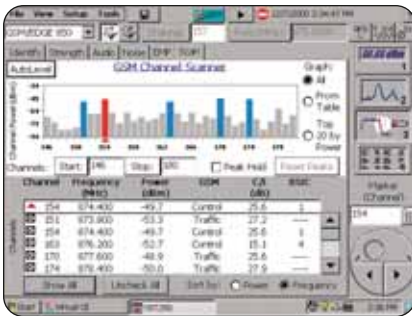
File View Setup Tools
GSM/EDGE 850
Identify Strength Audio Noise EMF TCH
AutoLevel
GSM Channel Scanner
Graph:
All
From Table
Top 20 by Power
Channels: Start: 146 Stop: 180
Peak Hold
Reset Peaks

| Channel | Frequency (MHz) | Power (dBm) | GSM | C/I (dB) | BSIC |
|---|---|---|---|---|---|
| 154 | 874.400 | -49.7 | Control | 25.6 | 1 |
| 151 | 873.800 | -53.3 | Traffic | 27.2 | — |
| 154 | 874.400 | -49.7 | Control | 25.6 | 1 |
| 163 | 876.200 | -52.7 | Control | 15.1 | 4 |
| 170 | 877.600 | -48.9 | Traffic | 25.6 | — |
| 174 | 878.400 | -50.0 | Traffic | 27.9 | — |

Show All
Uncheck All
Sort by:
Power
Frequency
Manual Channel
154
Start
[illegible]